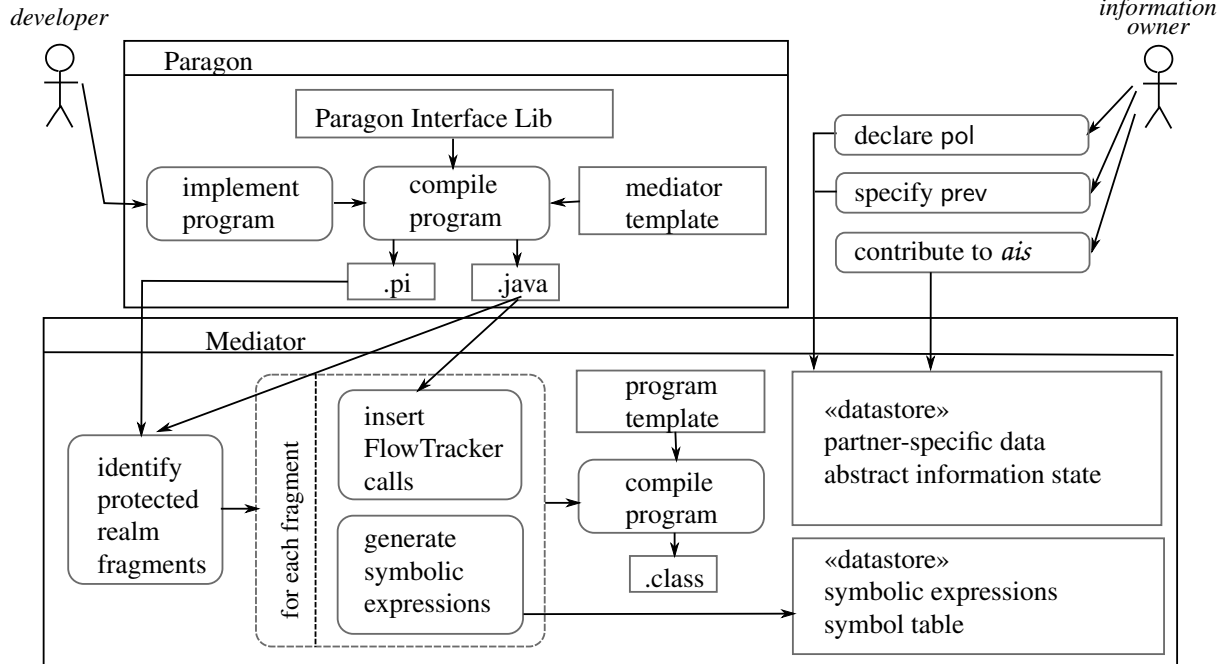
developer

information owner

Paragon

Paragon Interface Lib

implement program

compile program

mediator template

.pi

.java

declare pol

specify prev

contribute to *ais*

Mediator

identify protected realm fragments

for each fragment

insert FlowTracker calls

generate symbolic expressions

program template

compile program

.class

«datastore»
partner-specific data
abstract information state

«datastore»
symbolic expressions
symbol table